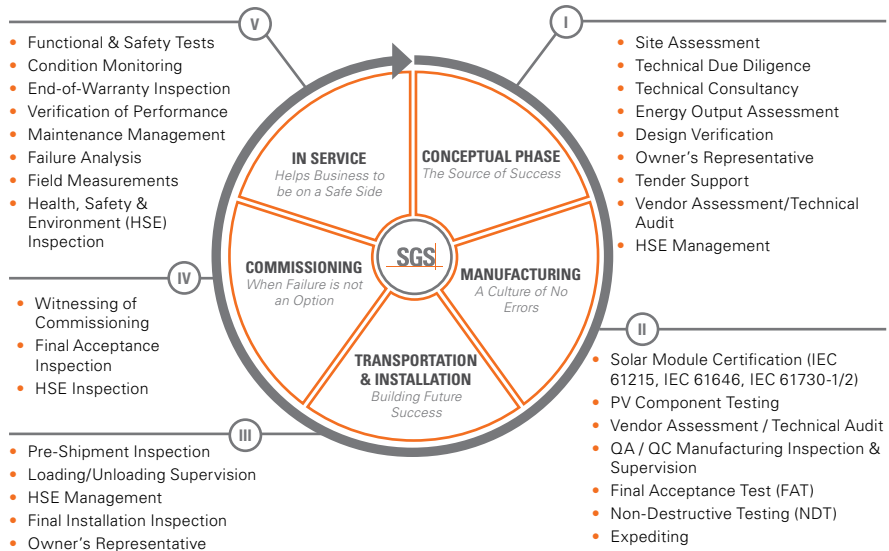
V

- Functional & Safety Tests
- Condition Monitoring
- End-of-Warranty Inspection
- Verification of Performance
- Maintenance Management
- Failure Analysis
- Field Measurements
- Health, Safety & Environment (HSE) Inspection

I

- Site Assessment
- Technical Due Diligence
- Technical Consultancy
- Energy Output Assessment
- Design Verification
- Owner's Representative
- Tender Support
- Vendor Assessment/Technical Audit
- HSE Management

IN SERVICE
Helps Business to be on a Safe Side

CONCEPTUAL PHASE
The Source of Success

SGS

COMMISSIONING
When Failure is not an Option

MANUFACTURING
A Culture of No Errors

TRANSPORTATION & INSTALLATION
Building Future Success

IV

- Witnessing of Commissioning
- Final Acceptance Inspection
- HSE Inspection

II

- Solar Module Certification (IEC 61215, IEC 61646, IEC 61730-1/2)
- PV Component Testing
- Vendor Assessment / Technical Audit
- QA / QC Manufacturing Inspection & Supervision
- Final Acceptance Test (FAT)
- Non-Destructive Testing (NDT)
- Expediting

III

- Pre-Shipment Inspection
- Loading/Unloading Supervision
- HSE Management
- Final Installation Inspection
- Owner's Representative